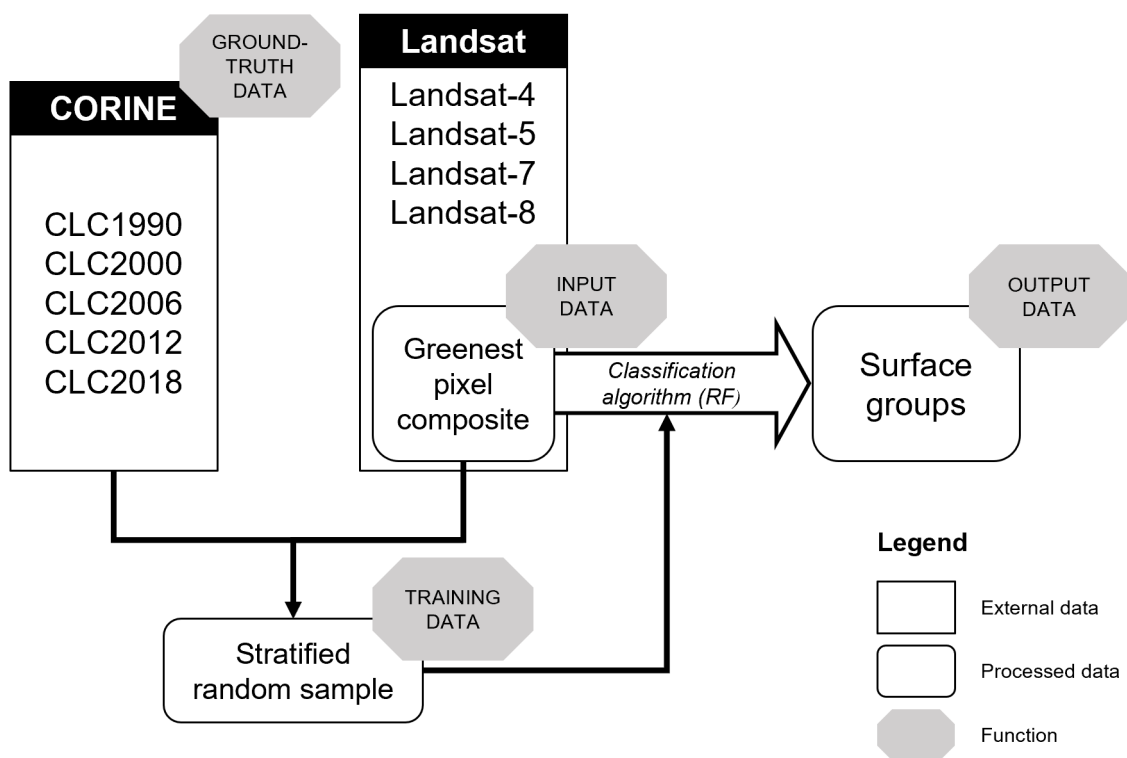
GROUND-TRUTH DATA

CORINE

CLC1990
CLC2000
CLC2006
CLC2012
CLC2018

Landsat

Landsat-4
Landsat-5
Landsat-7
Landsat-8

INPUT DATA

Greenest pixel composite

Classification algorithm (RF)

OUTPUT DATA

Surface groups

TRAINING DATA

Stratified random sample

Legend

External data

Processed data

Function